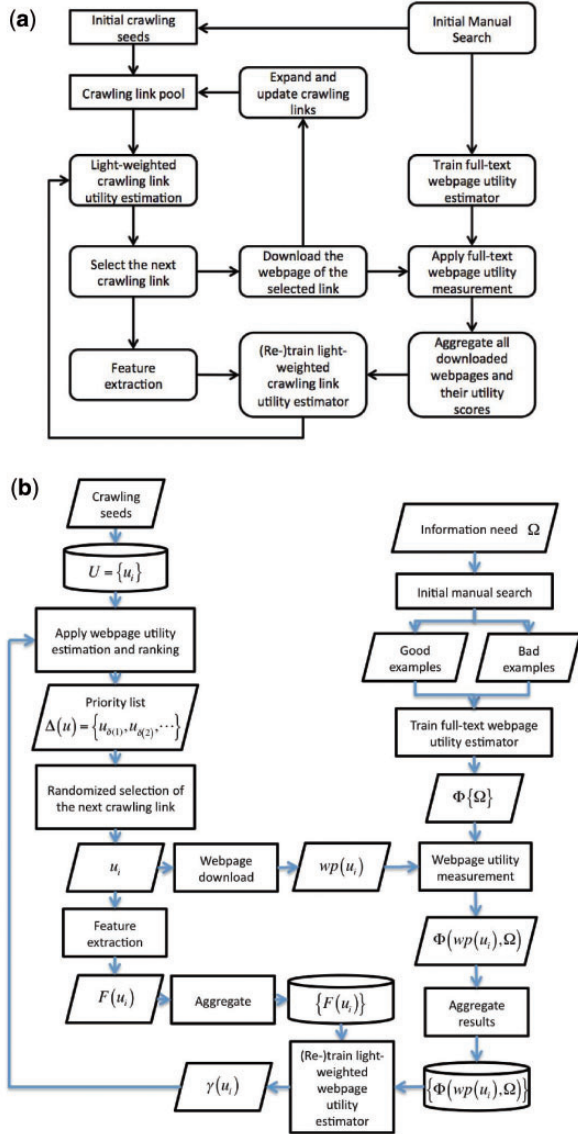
(a)

Initial crawling seeds

Initial Manual Search

Crawling link pool

Expand and update crawling links

Light-weighted crawling link utility estimation

Train full-text webpage utility estimator

Select the next crawling link

Download the webpage of the selected link

Apply full-text webpage utility measurement

Feature extraction

(Re-)train light-weighted crawling link utility estimator

Aggregate all downloaded webpages and their utility scores

(b)

Crawling seeds

$U = \{u_i\}$

Information need $\Omega$

Initial manual search

Apply webpage utility estimation and ranking

Good examples

Bad examples

Priority list $\Delta(u) = \{u_{\delta(1)}, u_{\delta(2)}, \cdots\}$

Train full-text webpage utility estimator

$\Phi\{\Omega\}$

Randomized selection of the next crawling link

$u_i$

Webpage download

$wp(u_i)$

Webpage utility measurement

Feature extraction

$\Phi(wp(u_i), \Omega)$

$F(u_i)$

Aggregate

$\{F(u_i)\}$

Aggregate results

$\gamma(u_i)$

(Re-)train light-weighted webpage utility estimator

$\{\Phi(wp(u_i), \Omega)\}$